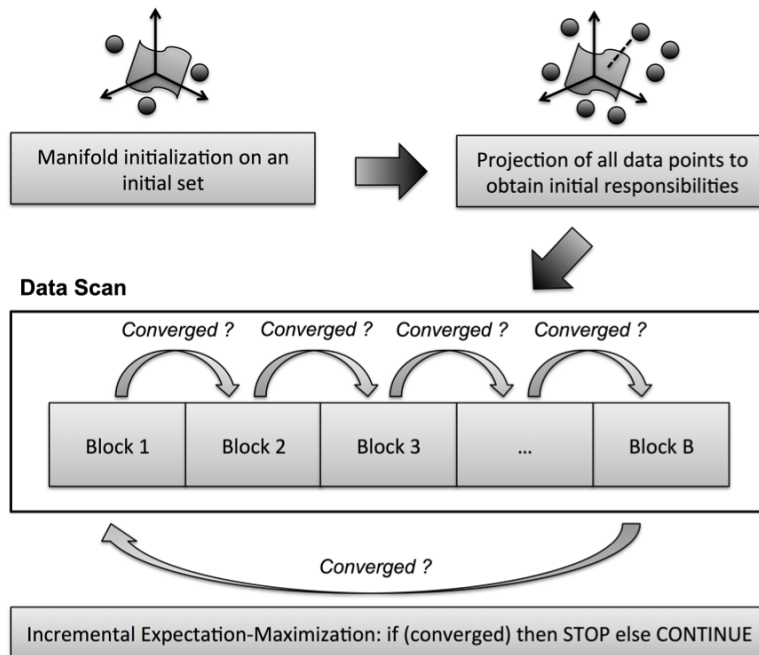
Manifold initialization on an initial set

Projection of all data points to obtain initial responsibilities

Data Scan

Converged ?

Converged ?

Converged ?

Converged ?

| Block 1 | Block 2 | Block 3 | ... | Block B |
|---|---|---|---|---|

Converged ?

Incremental Expectation-Maximization: if (converged) then STOP else CONTINUE